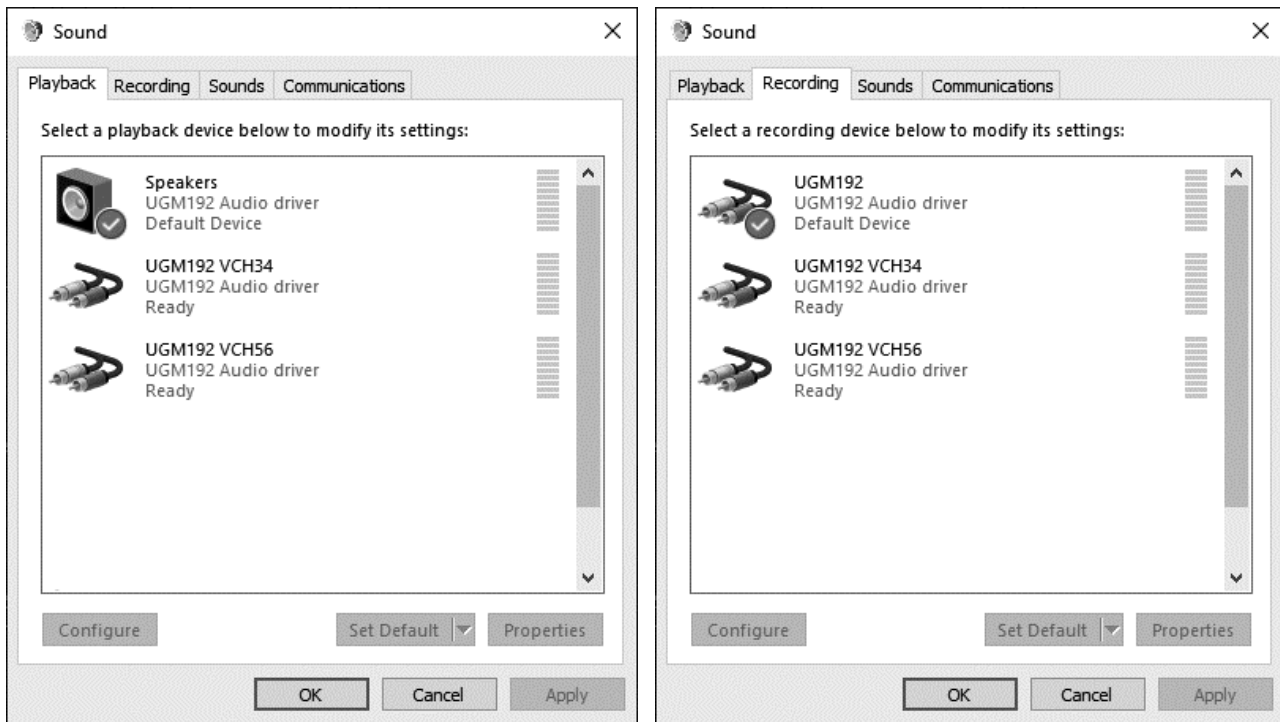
Sound ×

Playback Recording Sounds Communications

Select a playback device below to modify its settings:

Speakers
UGM192 Audio driver
Default Device

UGM192 VCH34
UGM192 Audio driver
Ready

UGM192 VCH56
UGM192 Audio driver
Ready

Configure

Set Default

Properties

OK Cancel Apply

Sound ×

Playback Recording Sounds Communications

Select a recording device below to modify its settings:

UGM192
UGM192 Audio driver
Default Device

UGM192 VCH34
UGM192 Audio driver
Ready

UGM192 VCH56
UGM192 Audio driver
Ready

Configure

Set Default

Properties

OK Cancel Apply